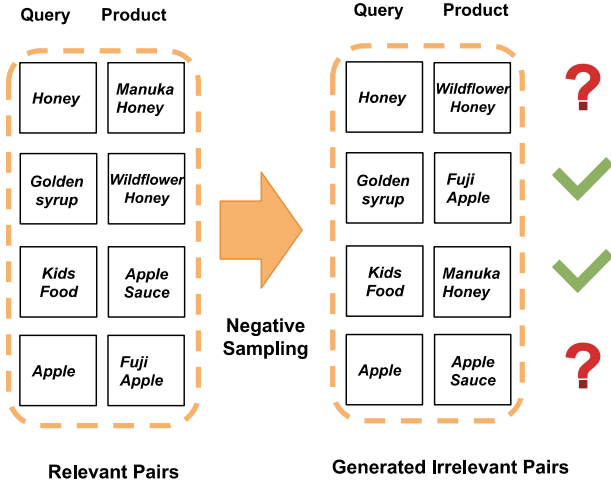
Query Product

Honey
Manuka Honey

Golden syrup
Wildflower Honey

Kids Food
Apple Sauce

Apple
Fuji Apple

Relevant Pairs

Negative Sampling

Query Product

Honey
Wildflower Honey
?

Golden syrup
Fuji Apple

Kids Food
Manuka Honey

Apple
Apple Sauce
?

Generated Irrelevant Pairs